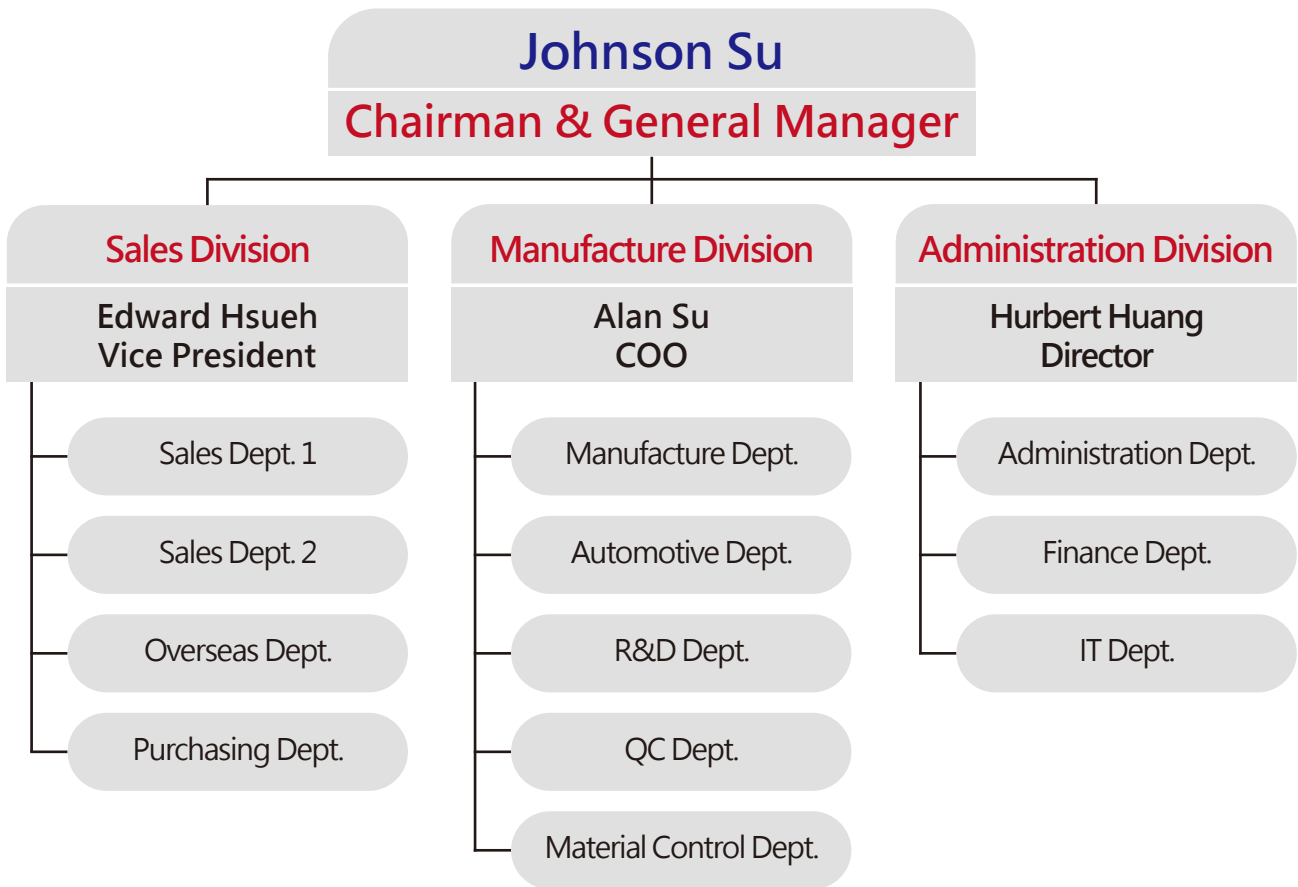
Johnson Su
Chairman & General Manager

Sales Division
Edward Hsueh
Vice President

Sales Dept. 1
Sales Dept. 2
Overseas Dept.
Purchasing Dept.

Manufacture Division
Alan Su
COO

Manufacture Dept.
Automotive Dept.
R&D Dept.
QC Dept.
Material Control Dept.

Administration Division
Hurbert Huang
Director

Administration Dept.
Finance Dept.
IT Dept.